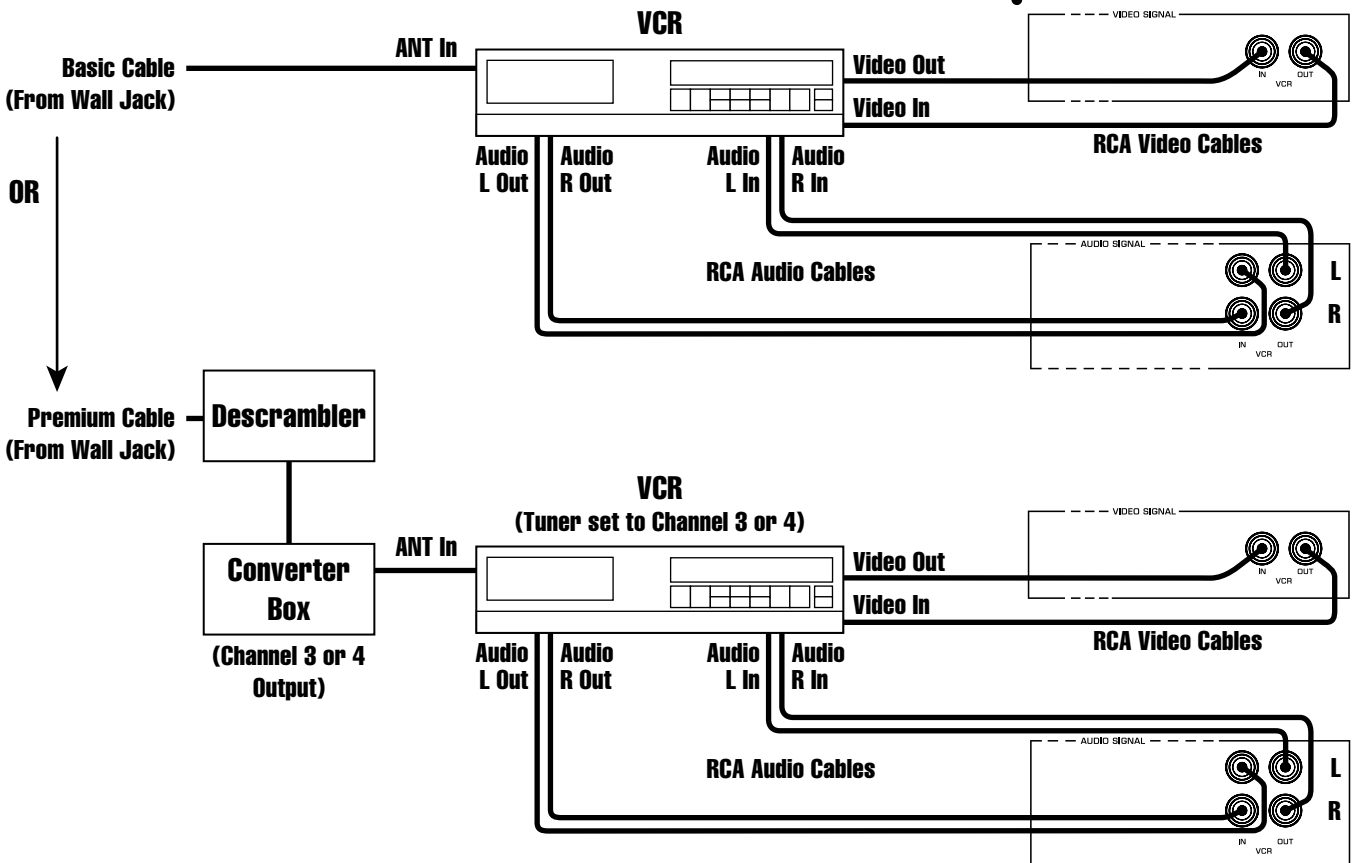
VCR

ANT In

Basic Cable
(From Wall Jack)

Video Out

Video In

VIDEO SIGNAL

IN OUT
VCR

RCA Video Cables

Audio L Out

Audio R Out

Audio L In

Audio R In

OR

AUDIO SIGNAL

RCA Audio Cables

L

R

IN OUT
VCR

Premium Cable
(From Wall Jack)

Descrambler

VCR
(Tuner set to Channel 3 or 4)

ANT In

Converter Box

(Channel 3 or 4 Output)

Video Out

Video In

VIDEO SIGNAL

IN OUT
VCR

RCA Video Cables

Audio L Out

Audio R Out

Audio L In

Audio R In

AUDIO SIGNAL

RCA Audio Cables

L

R

IN OUT
VCR